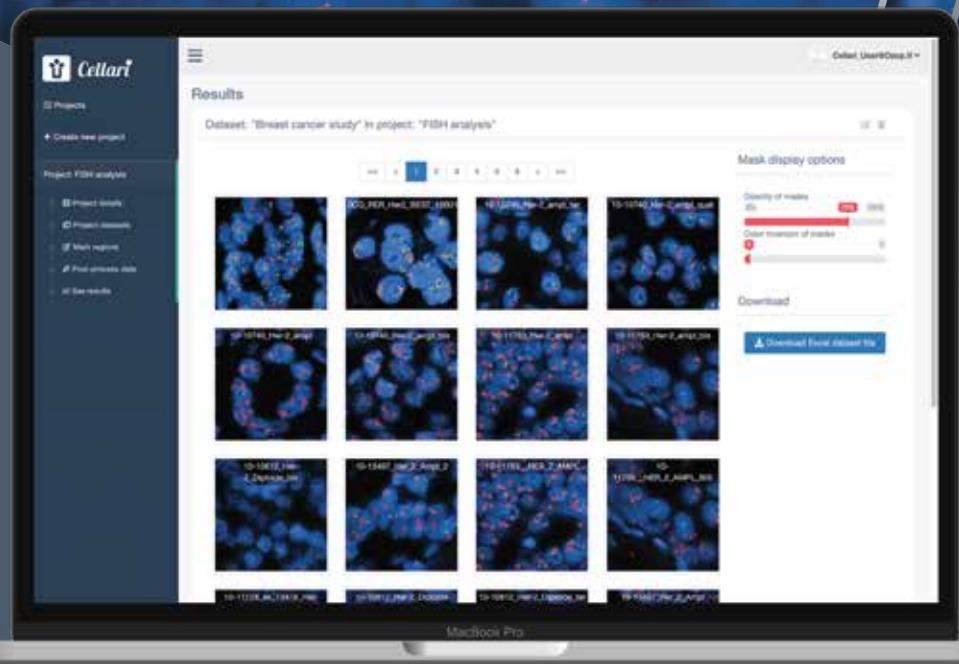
Cellari

Projects

+ Create new project

Project: FISH analysis

Project details

Project datasets

Mark regions

Post-process data

See results

Cellari User@Corp.fi

Results

Dataset: "Breast cancer study" in project: "FISH analysis"

« ‹ 1 2 3 4 5 6 › »

Mask display options

Opacity of masks

0%

75%

100%

Color inversion of masks

0

0

Download

Download Excel dataset file

10-10740_Her-2_ampl_tar

10-10740_Her-2_ampl_sub

10-10740_Her-2_ampl

10-10740_Her-2_ampl_bis

10-11763_Her-2_ampl

10-11763_Her-2_ampl_bis

10-10812_Her-2_Dipnoje_bis

10-13487_Her-2_Ampl_2

10-11785_HER_2_AMPL

10-11785_HER_2_AMPL_BIS

10-10812_Her-2_Dipnoje

10-10812_Her-2_Dipnoje_tar

MacBook Pro